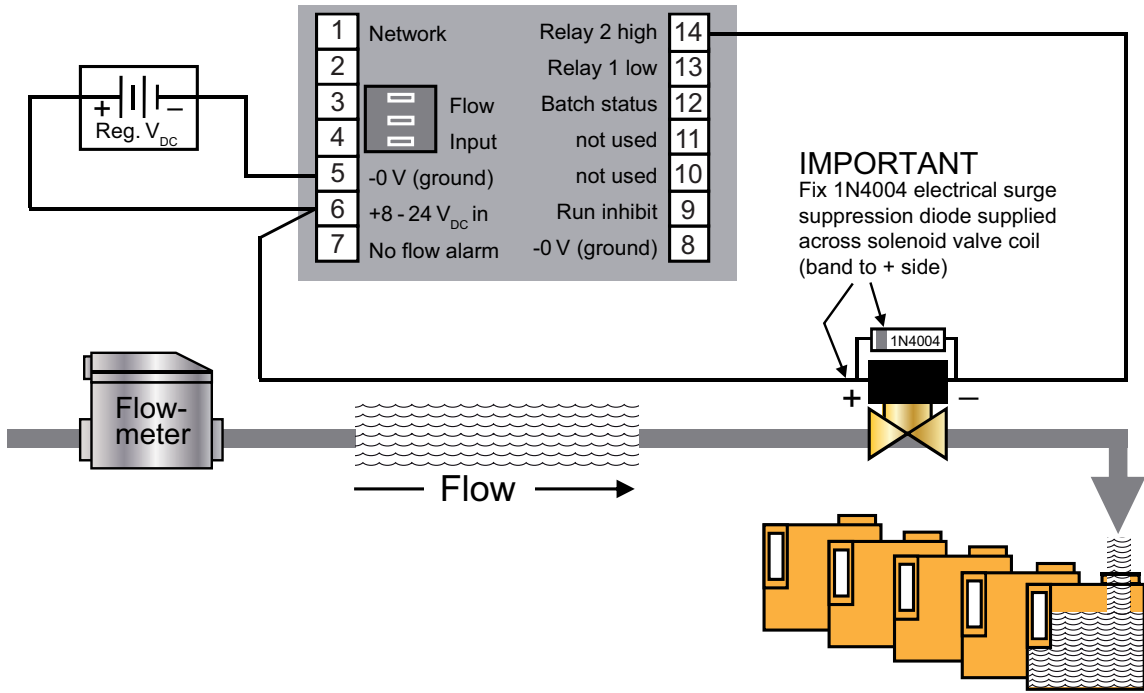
+ − Reg. $V_{DC}$

1 Network
2
3 Flow
4 Input
5 -0 V (ground)
6 +8 - 24 $V_{DC}$ in
7 No flow alarm

Relay 2 high 14
Relay 1 low 13
Batch status 12
not used 11
not used 10
Run inhibit 9
-0 V (ground) 8

IMPORTANT
Fix 1N4004 electrical surge suppression diode supplied across solenoid valve coil (band to + side)

1N4004

+ −

Flow-meter

Flow